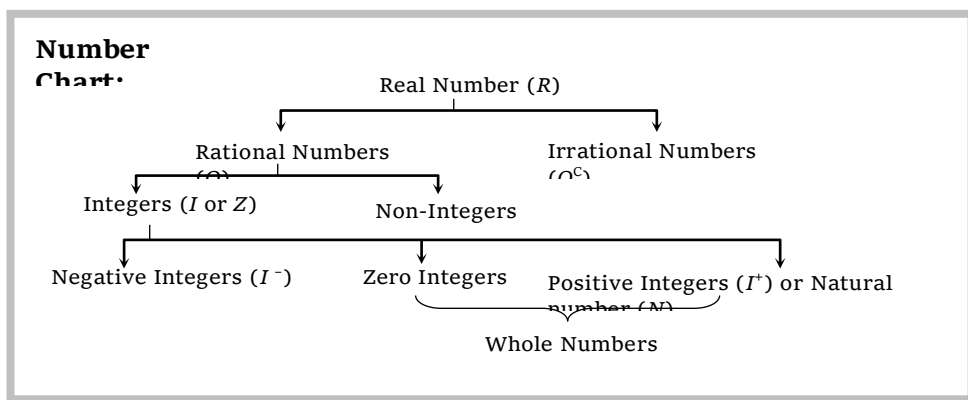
Number Chart:

Real Number ($R$)

Rational Numbers ($Q$)

Irrational Numbers ($Q^c$)

Integers ($I$ or $Z$)

Non-Integers

Negative Integers ($I^-$)

Zero Integers

Positive Integers ($I^+$) or Natural number ($N$)

Whole Numbers